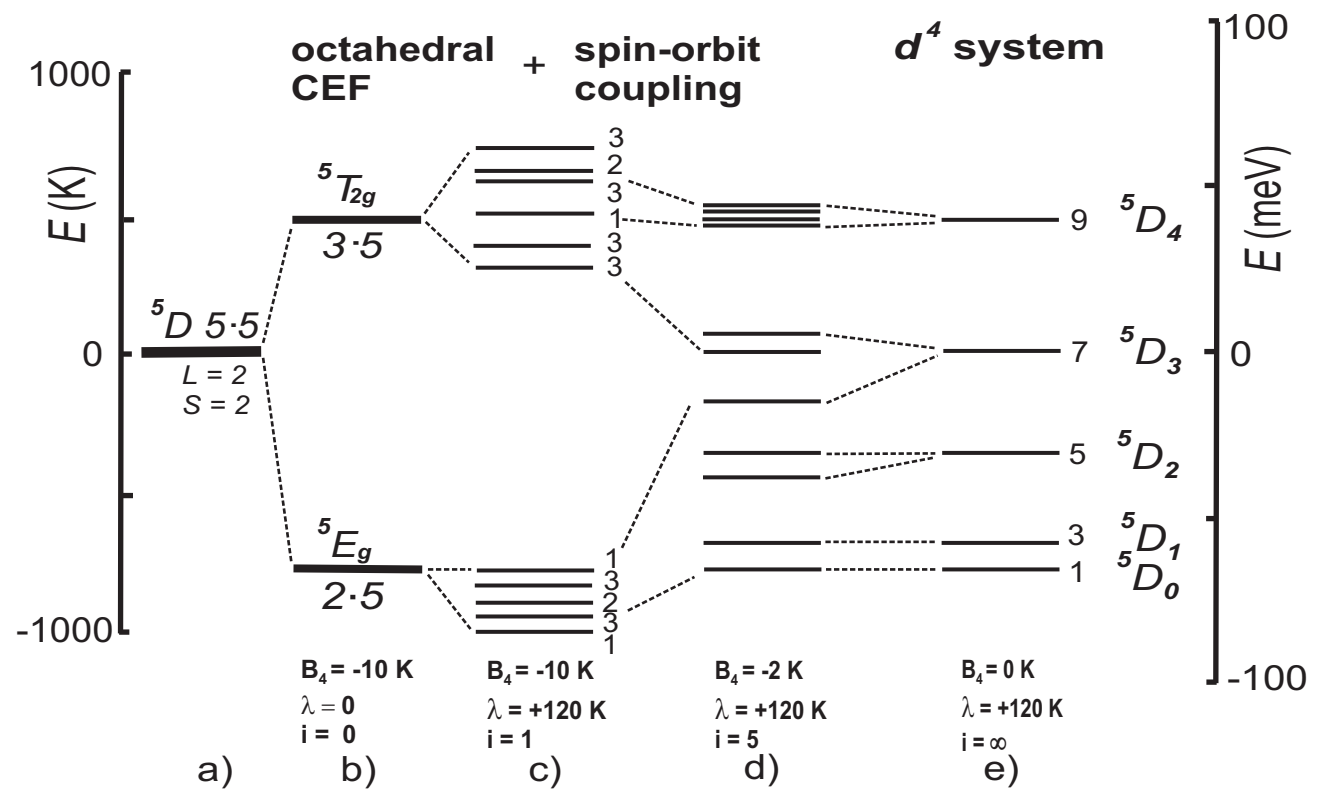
octahedral CEF + spin-orbit coupling

$d^4$ system

1000

$E$ (K)

0

-1000

100

$E$ (meV)

0

-100

$^5D$ $5 \cdot 5$

$L = 2$
$S = 2$

$^5T_{2g}$
$3 \cdot 5$

$^5E_g$
$2 \cdot 5$

3
2
3
1
3
3

1
3
2
3
1

9 $^5D_4$

7 $^5D_3$

5 $^5D_2$

3 $^5D_1$

1 $^5D_0$

$B_4$ = -10 K
$\lambda = 0$
i = 0

$B_4$ = -10 K
$\lambda$ = +120 K
i = 1

$B_4$ = -2 K
$\lambda$ = +120 K
i = 5

$B_4$ = 0 K
$\lambda$ = +120 K
i = $\infty$

a)
b)
c)
d)
e)